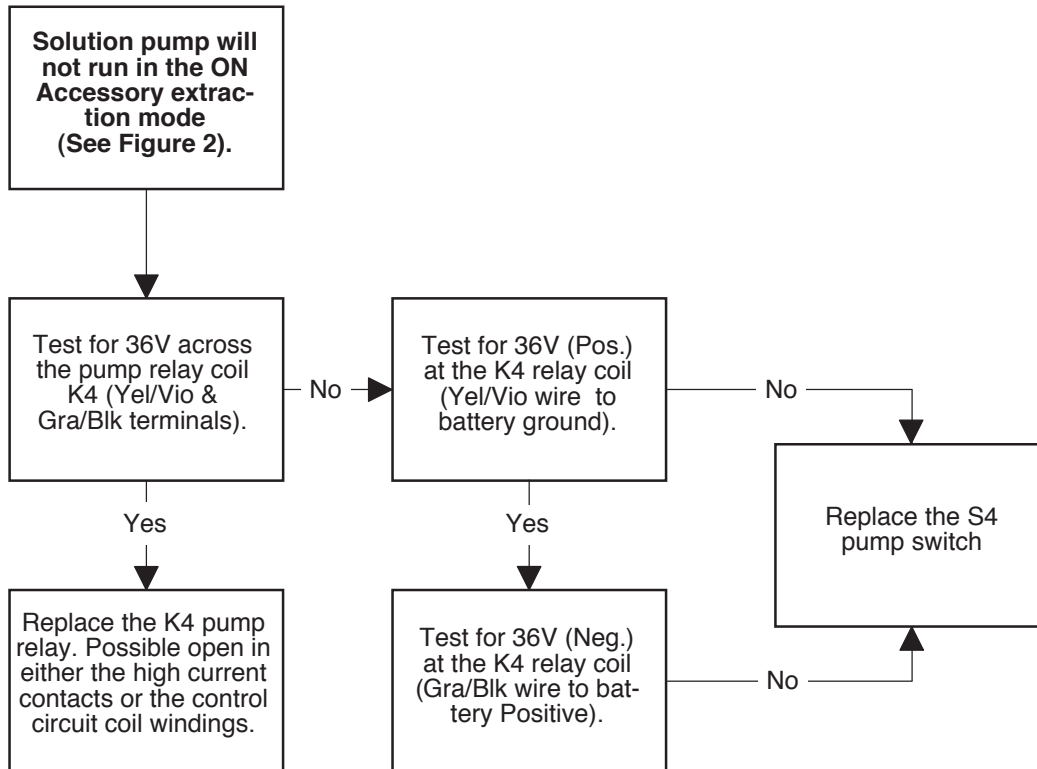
**Solution pump will not run in the ON Accessory extraction mode (See Figure 2).**

Test for 36V across the pump relay coil K4 (Yel/Vio & Gra/Blk terminals).

No

Test for 36V (Pos.) at the K4 relay coil (Yel/Vio wire to battery ground).

No

Replace the S4 pump switch

Yes

Yes

Replace the K4 pump relay. Possible open in either the high current contacts or the control circuit coil windings.

Test for 36V (Neg.) at the K4 relay coil (Gra/Blk wire to battery Positive).

No